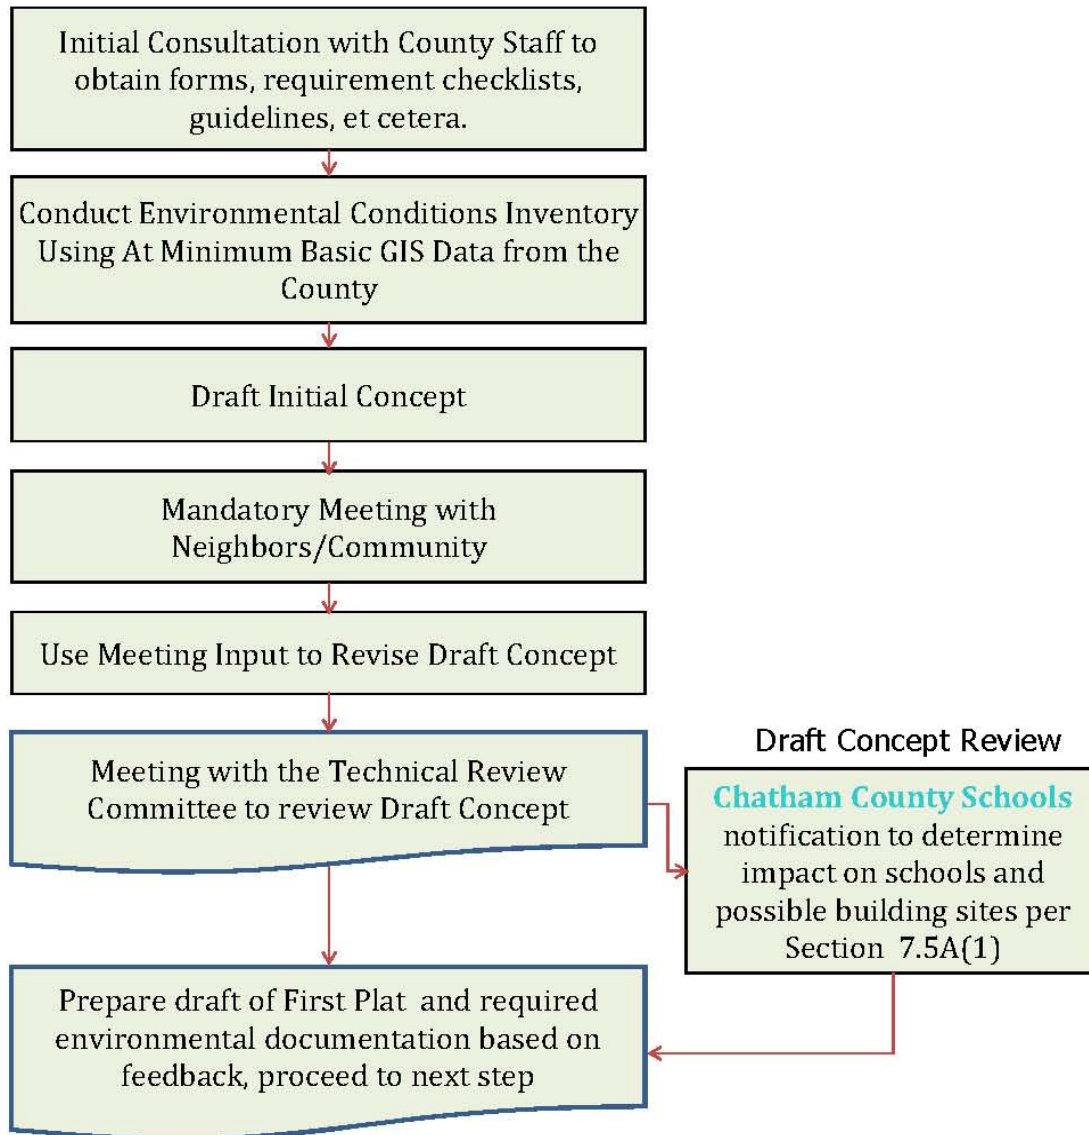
Initial Consultation with County Staff to obtain forms, requirement checklists, guidelines, et cetera.

Conduct Environmental Conditions Inventory Using At Minimum Basic GIS Data from the County

Draft Initial Concept

Mandatory Meeting with Neighbors/Community

Use Meeting Input to Revise Draft Concept

Meeting with the Technical Review Committee to review Draft Concept

Draft Concept Review

Chatham County Schools notification to determine impact on schools and possible building sites per Section 7.5A(1)

Prepare draft of First Plat and required environmental documentation based on feedback, proceed to next step